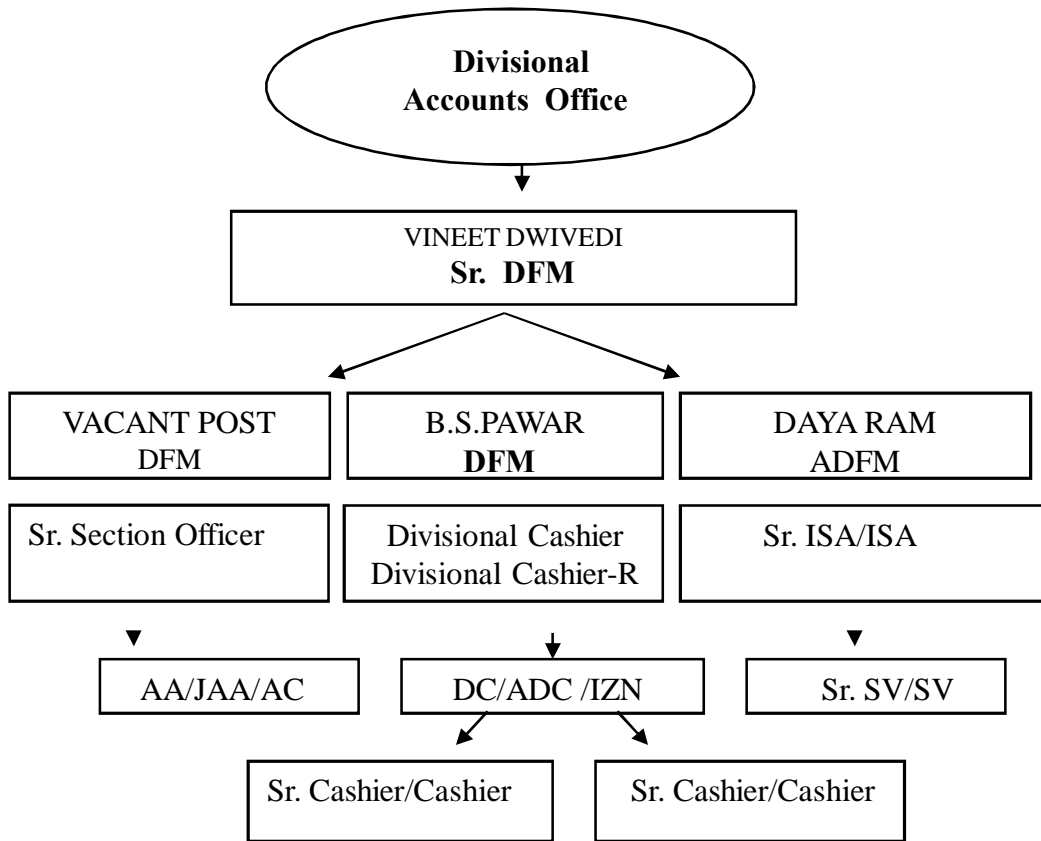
Divisional Accounts Office

VINEET DWIVEDI
Sr. DFM

VACANT POST
DFM

B.S.PAWAR
DFM

DAYA RAM
ADFM

Sr. Section Officer

Divisional Cashier
Divisional Cashier-R

Sr. ISA/ISA

AA/JAA/AC

DC/ADC /IZN

Sr. SV/SV

Sr. Cashier/Cashier

Sr. Cashier/Cashier